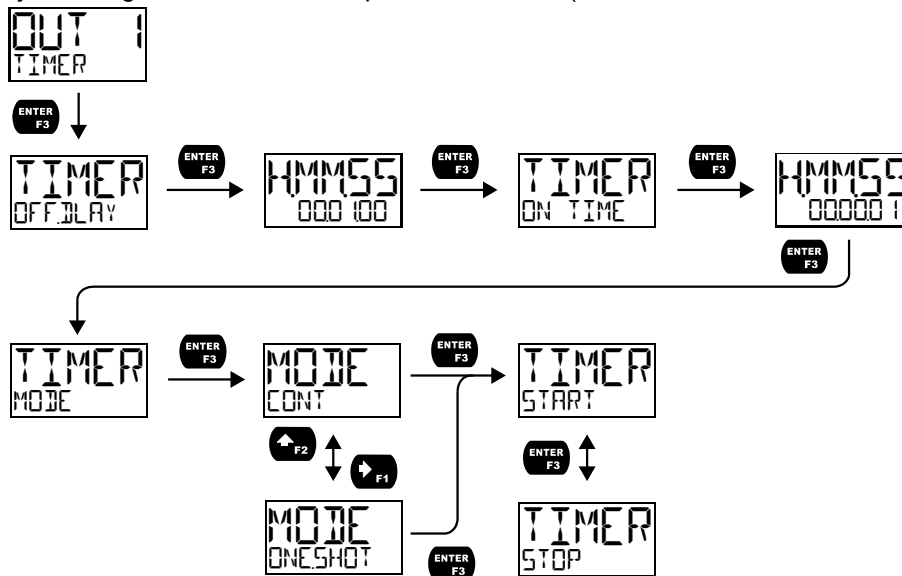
OUT 1
TIMER

ENTER F3

TIMER
OFF.DLAY

ENTER F3

H.MM.SS
00.0 1.00

ENTER F3

TIMER
ON TIME

ENTER F3

H.MM.SS
00.00.0 1

ENTER F3

TIMER
MODE

ENTER F3

MODE
CONT

F2

F1

MODE
ONE.SHOT

ENTER F3

ENTER F3

TIMER
START

ENTER F3

TIMER
STOP